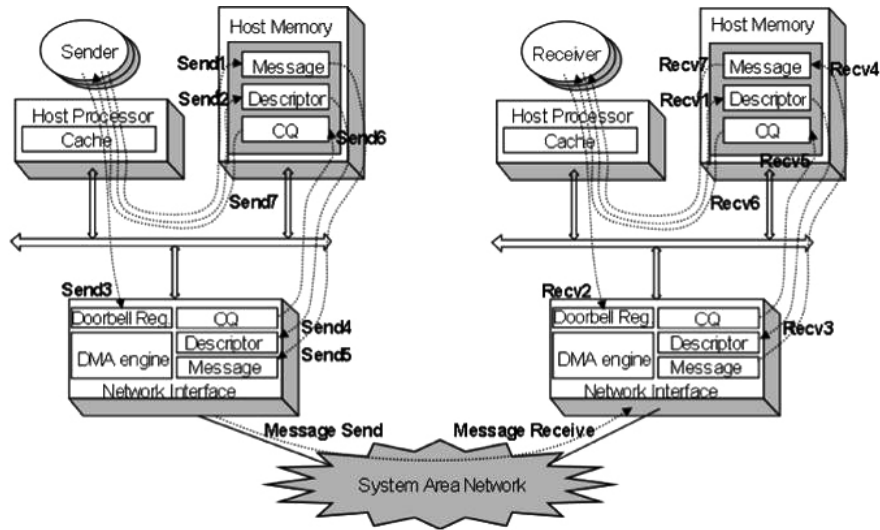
Sender

Host Memory

Send1

Message

Send2

Descriptor

CQ

Send6

Host Processor

Cache

Send7

Send3

Doorbell Reg

CQ

Send4

DMA engine

Descriptor

Send5

Message

Network Interface

Message Send

Receiver

Host Memory

Recv7

Message

Recv4

Recv1

Descriptor

CQ

Host Processor

Cache

Recv5

Recv6

Recv2

Doorbell Reg

CQ

Recv3

DMA engine

Descriptor

Message

Network Interface

Message Receive

System Area Network